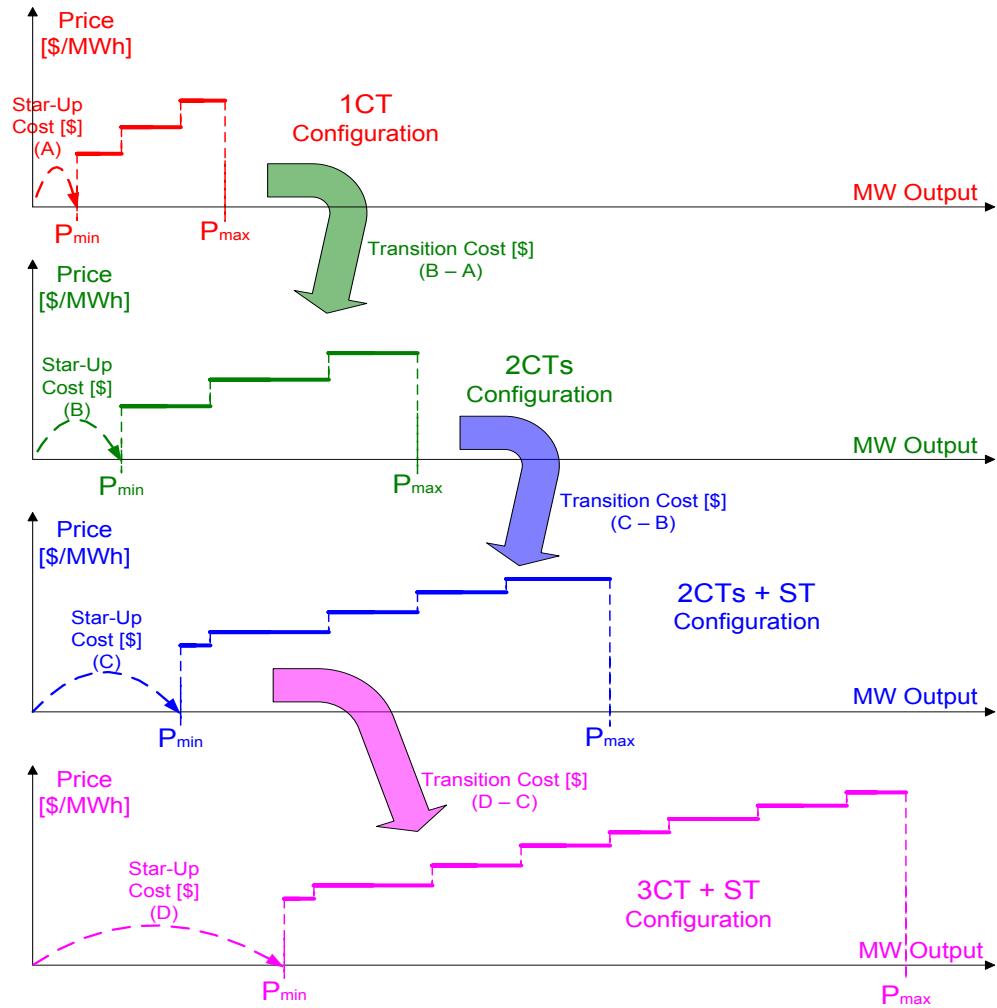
Price [\$/MWh]

Star-Up Cost [\$] (A)

1CT Configuration

MW Output

$P_{min}$

$P_{max}$

Transition Cost [\$] (B – A)

Price [\$/MWh]

Star-Up Cost [\$] (B)

2CTs Configuration

MW Output

$P_{min}$

$P_{max}$

Transition Cost [\$] (C – B)

Price [\$/MWh]

2CTs + ST Configuration

Star-Up Cost [\$] (C)

MW Output

$P_{min}$

$P_{max}$

Transition Cost [\$] (D – C)

Price [\$/MWh]

Star-Up Cost [\$] (D)

3CT + ST Configuration

MW Output

$P_{min}$

$P_{max}$